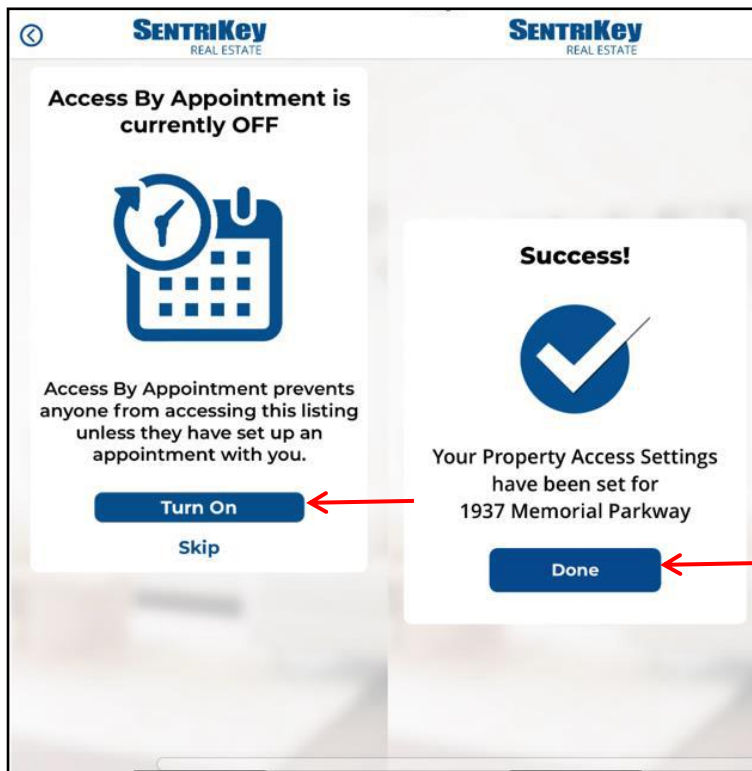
SENTRIKEY
REAL ESTATE

Access By Appointment is currently OFF

Access By Appointment prevents anyone from accessing this listing unless they have set up an appointment with you.

Turn On

Skip

SENTRIKEY
REAL ESTATE

Success!

Your Property Access Settings have been set for 1937 Memorial Parkway

Done